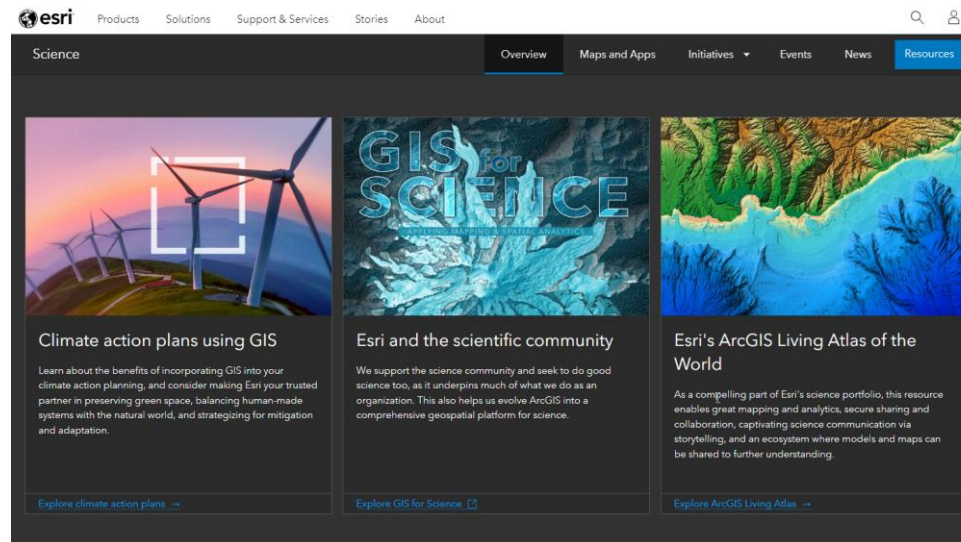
esri Products Solutions Support & Services Stories About

Science

Overview Maps and Apps Initiatives Events News Resources

GIS for SCIENCE
APPLYING MAPPING & SPATIAL ANALYTICS

Climate action plans using GIS

Learn about the benefits of incorporating GIS into your climate action planning, and consider making Esri your trusted partner in preserving green space, balancing human-made systems with the natural world, and strategizing for mitigation and adaptation.

Explore climate action plans →

Esri and the scientific community

We support the science community and seek to do good science too, as it underpins much of what we do as an organization. This also helps us evolve ArcGIS into a comprehensive geospatial platform for science.

Explore GIS for Science

Esri's ArcGIS Living Atlas of the World

As a compelling part of Esri's science portfolio, this resource enables great mapping and analytics, secure sharing and collaboration, captivating science communication via storytelling, and an ecosystem where models and maps can be shared to further understanding.

Explore ArcGIS Living Atlas →